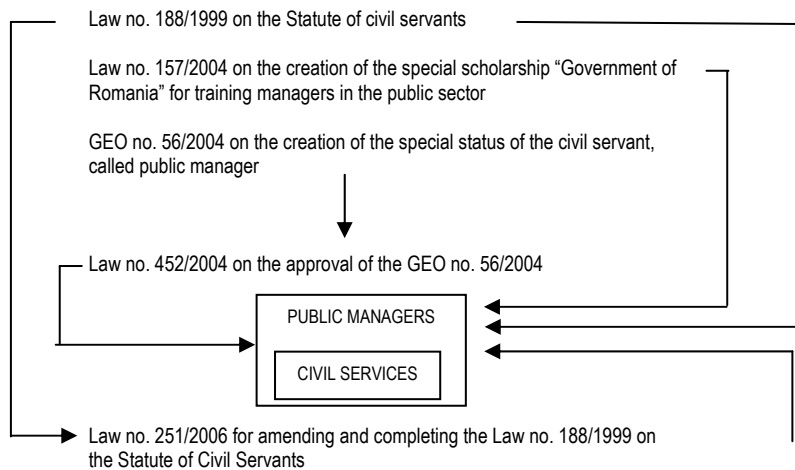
Law no. 188/1999 on the Statute of civil servants

Law no. 157/2004 on the creation of the special scholarship "Government of Romania" for training managers in the public sector

GEO no. 56/2004 on the creation of the special status of the civil servant, called public manager

Law no. 452/2004 on the approval of the GEO no. 56/2004

PUBLIC MANAGERS

CIVIL SERVICES

Law no. 251/2006 for amending and completing the Law no. 188/1999 on the Statute of Civil Servants